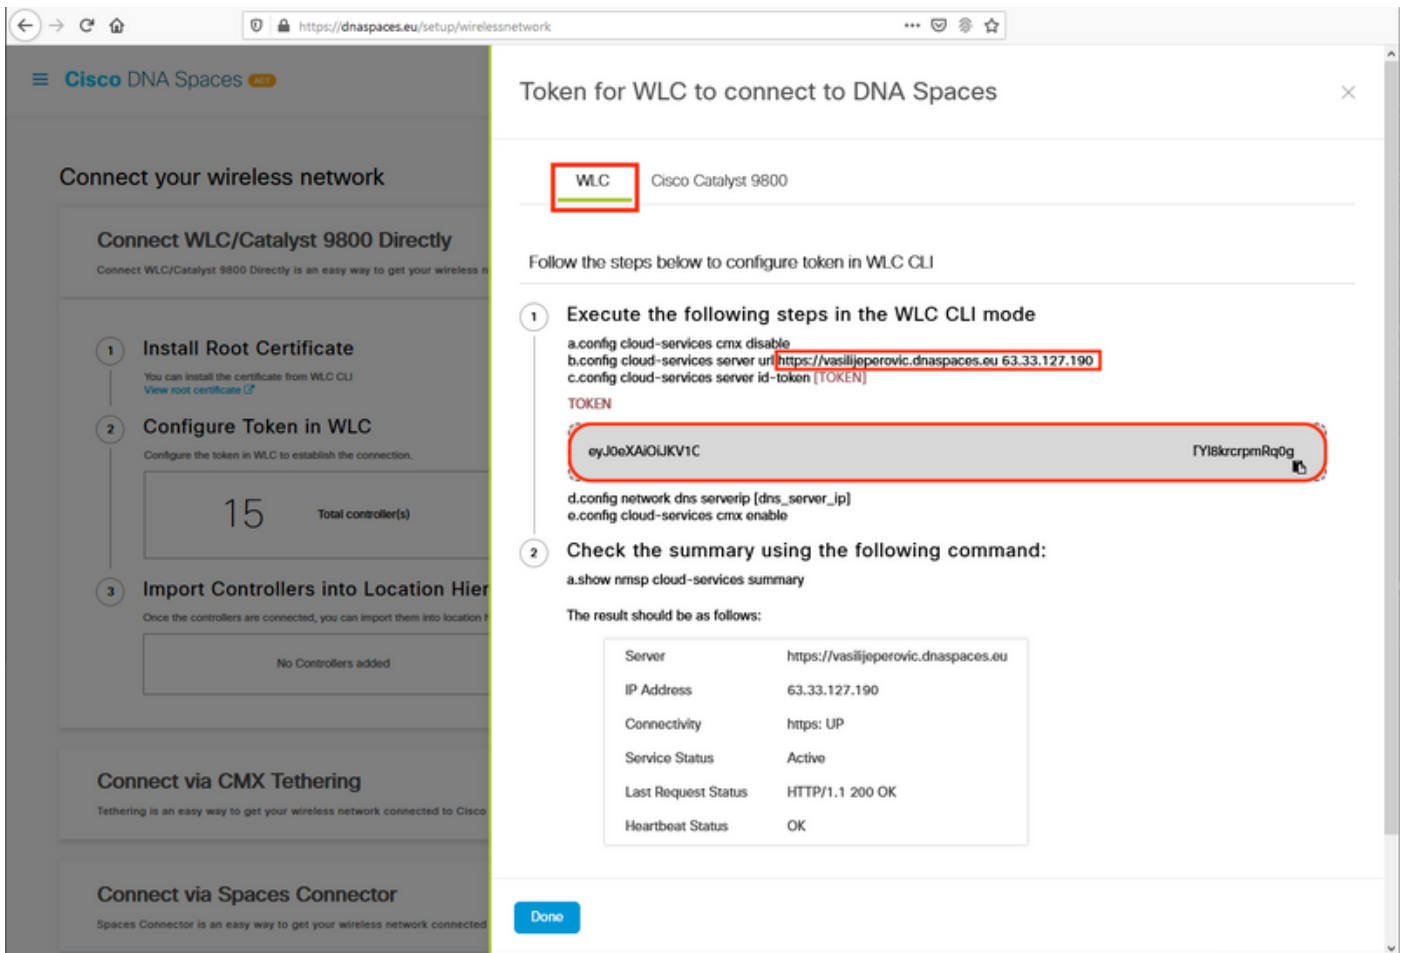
https://dnaspaces.eu/setup/wirelessnetwork

Cisco DNA Spaces ACT

Connect your wireless network

Connect WLC/Catalyst 9800 Directly

Connect WLC/Catalyst 9800 Directly is an easy way to get your wireless n

1 Install Root Certificate

You can install the certificate from WLC CLI
View root certificate

2 Configure Token in WLC

Configure the token in WLC to establish the connection.

15 Total controller(s)

3 Import Controllers into Location Hier

Once the controllers are connected, you can import them into location h

No Controllers added

Connect via CMX Tethering

Tethering is an easy way to get your wireless network connected to Cisco

Connect via Spaces Connector

Spaces Connector is an easy way to get your wireless network connected

Token for WLC to connect to DNA Spaces

WLC Cisco Catalyst 9800

Follow the steps below to configure token in WLC CLI

1 Execute the following steps in the WLC CLI mode

a.config cloud-services cmx disable
b.config cloud-services server url https://vasilijeperovic.dnaspaces.eu 63.33.127.190
c.config cloud-services server id-token [TOKEN]

TOKEN

eyJ0eXAiOiJKV1C fYI8krcrpmRq0g

d.config network dns serverip [dns_server_ip]
e.config cloud-services cmx enable

2 Check the summary using the following command:

a.show nmsp cloud-services summary

The result should be as follows:

| Server | https://vasilijeperovic.dnaspaces.eu |
|---|---|
| IP Address | 63.33.127.190 |
| Connectivity | https: UP |
| Service Status | Active |
| Last Request Status | HTTP/1.1 200 OK |
| Heartbeat Status | OK |

Done